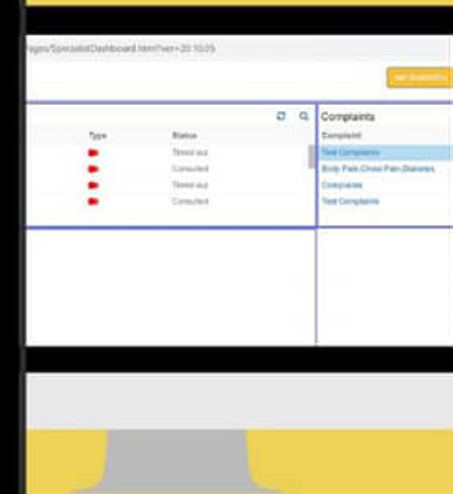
ages/SpecialistDashboard.html?ver=20.10.05

Set Availability

| Type | Status |
|---|---|
| | Timed out |
| | Consulted |
| | Timed out |
| | Consulted |

Complaints

Complaint

Test Complaints

Body Pain,Chest Pain,Diabetes

Complaints

Test Complaints